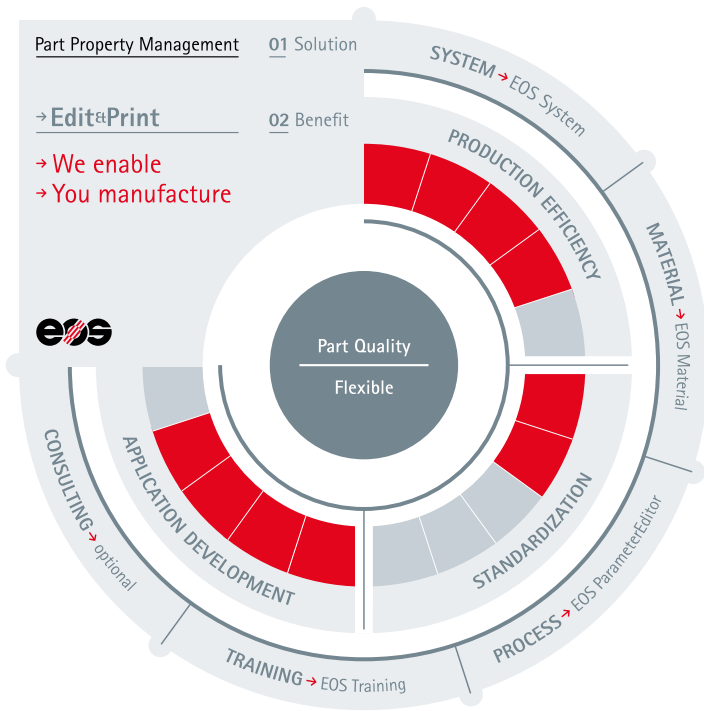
Part Property Management

01 Solution

→ Edit&Print

02 Benefit

→ We enable
→ You manufacture

EOS

SYSTEM → EOS System

PRODUCTION EFFICIENCY

MATERIAL → EOS Material

Part Quality

Flexible

STANDARDIZATION

PROCESS → EOS ParameterEditor

TRAINING → EOS Training

APPLICATION DEVELOPMENT

CONSULTING → optional